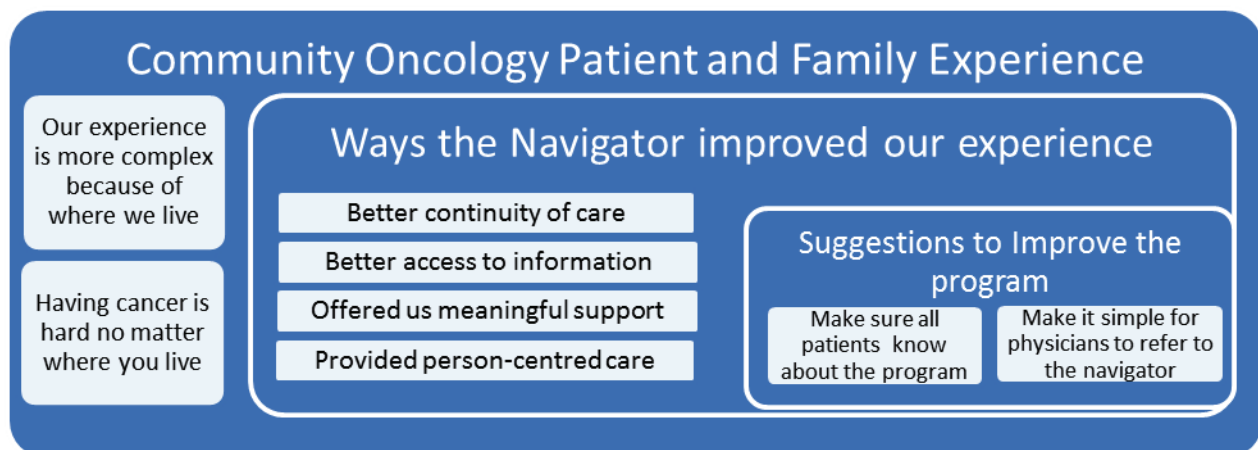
Community Oncology Patient and Family Experience

Our experience is more complex because of where we live

Having cancer is hard no matter where you live

Ways the Navigator improved our experience

Better continuity of care

Better access to information

Offered us meaningful support

Provided person-centred care

Suggestions to Improve the program

Make sure all patients know about the program

Make it simple for physicians to refer to the navigator